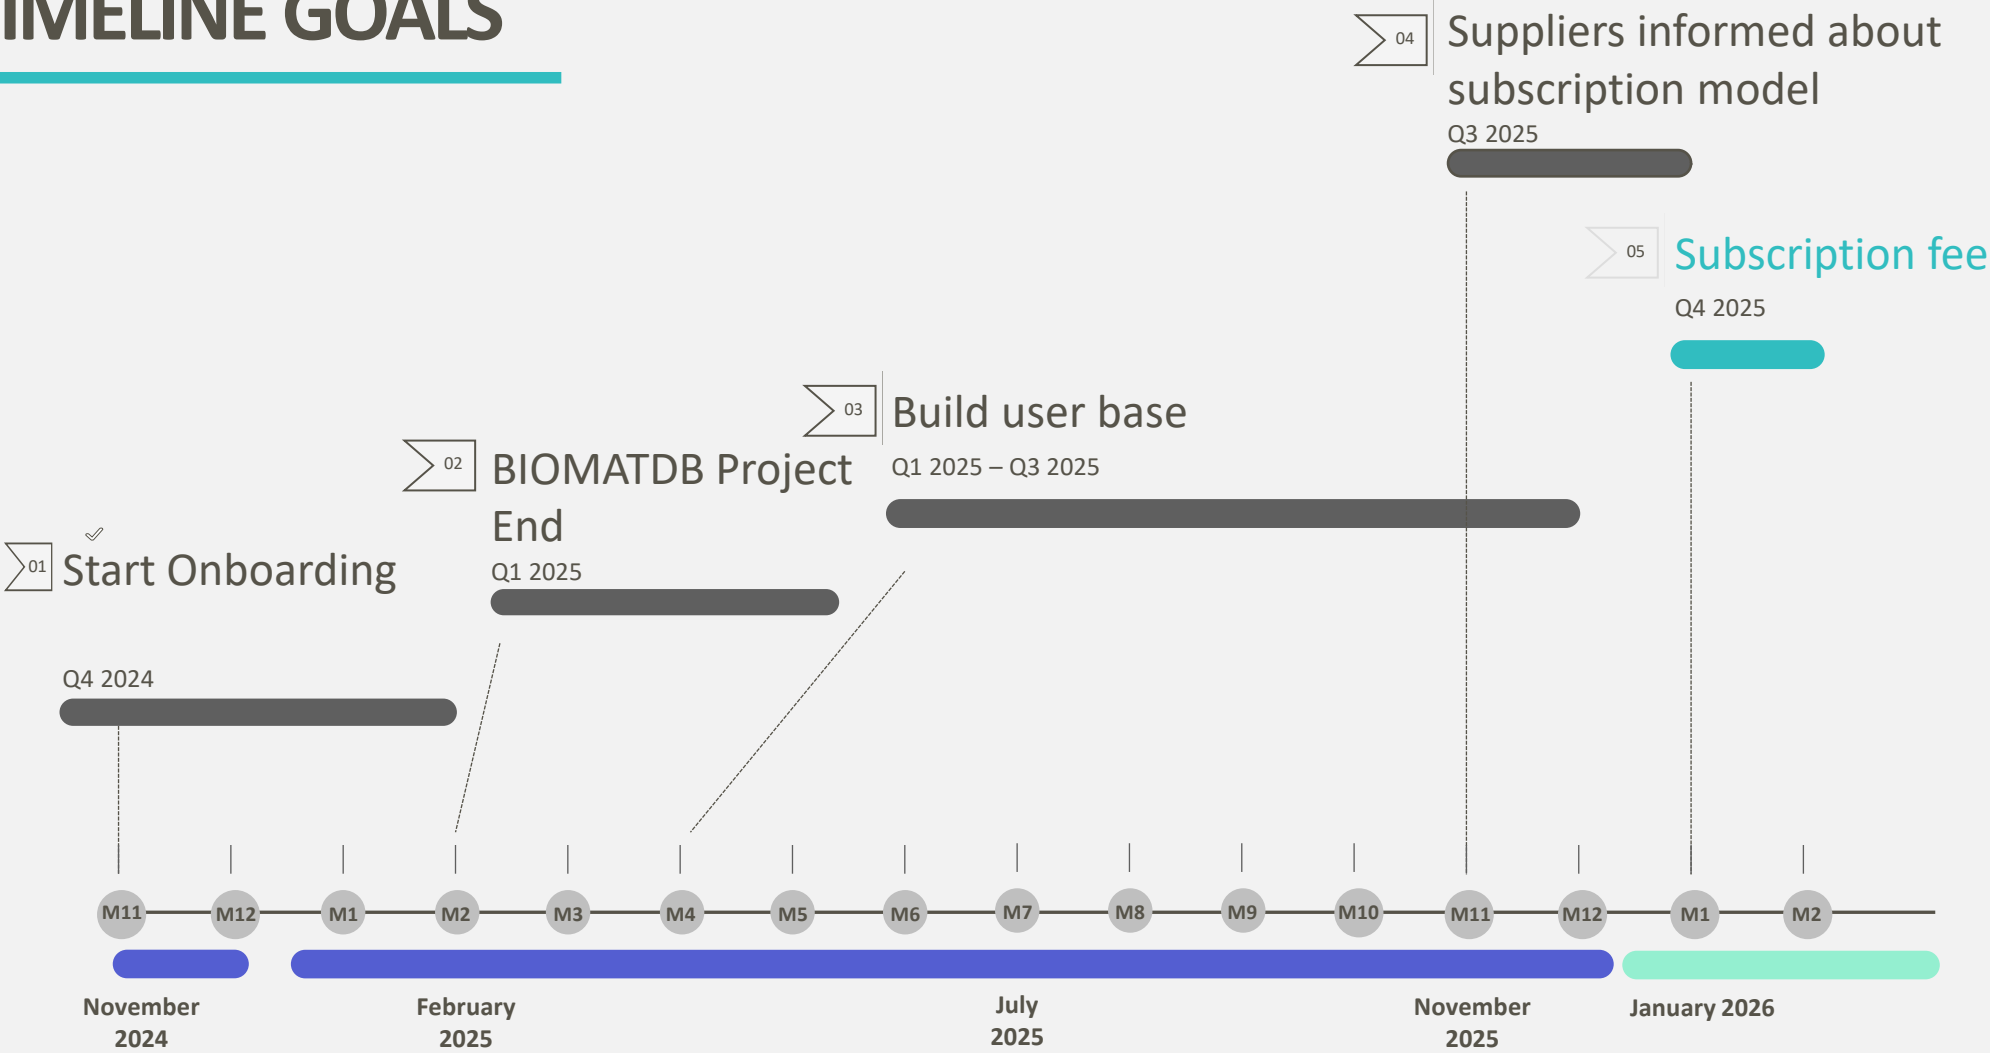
IMELINE GOALS

04 Suppliers informed about subscription model

Q3 2025

05 Subscription fee

Q4 2025

03 Build user base

Q1 2025 – Q3 2025

02 BIOMATDB Project End

Q1 2025

01 Start Onboarding

Q4 2024

M11 M12 M1 M2 M3 M4 M5 M6 M7 M8 M9 M10 M11 M12 M1 M2

November 2024

February 2025

July 2025

November 2025

January 2026